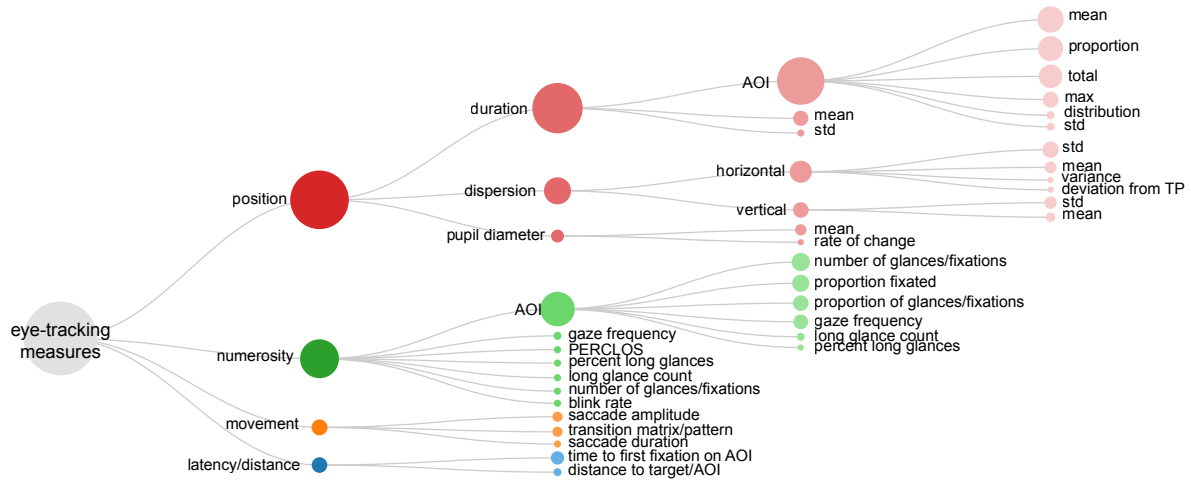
eye-tracking measures

position

duration

AOI

mean

proportion

total

max

distribution

std

mean

std

dispersion

horizontal

std

mean

variance

deviation from TP

vertical

std

mean

pupil diameter

mean

rate of change

numerosity

AOI

number of glances/fixations

proportion fixated

proportion of glances/fixations

gaze frequency

long glance count

percent long glances

gaze frequency

PERCLOS

percent long glances

long glance count

number of glances/fixations

blink rate

movement

saccade amplitude

transition matrix/pattern

saccade duration

latency/distance

time to first fixation on AOI

distance to target/AOI